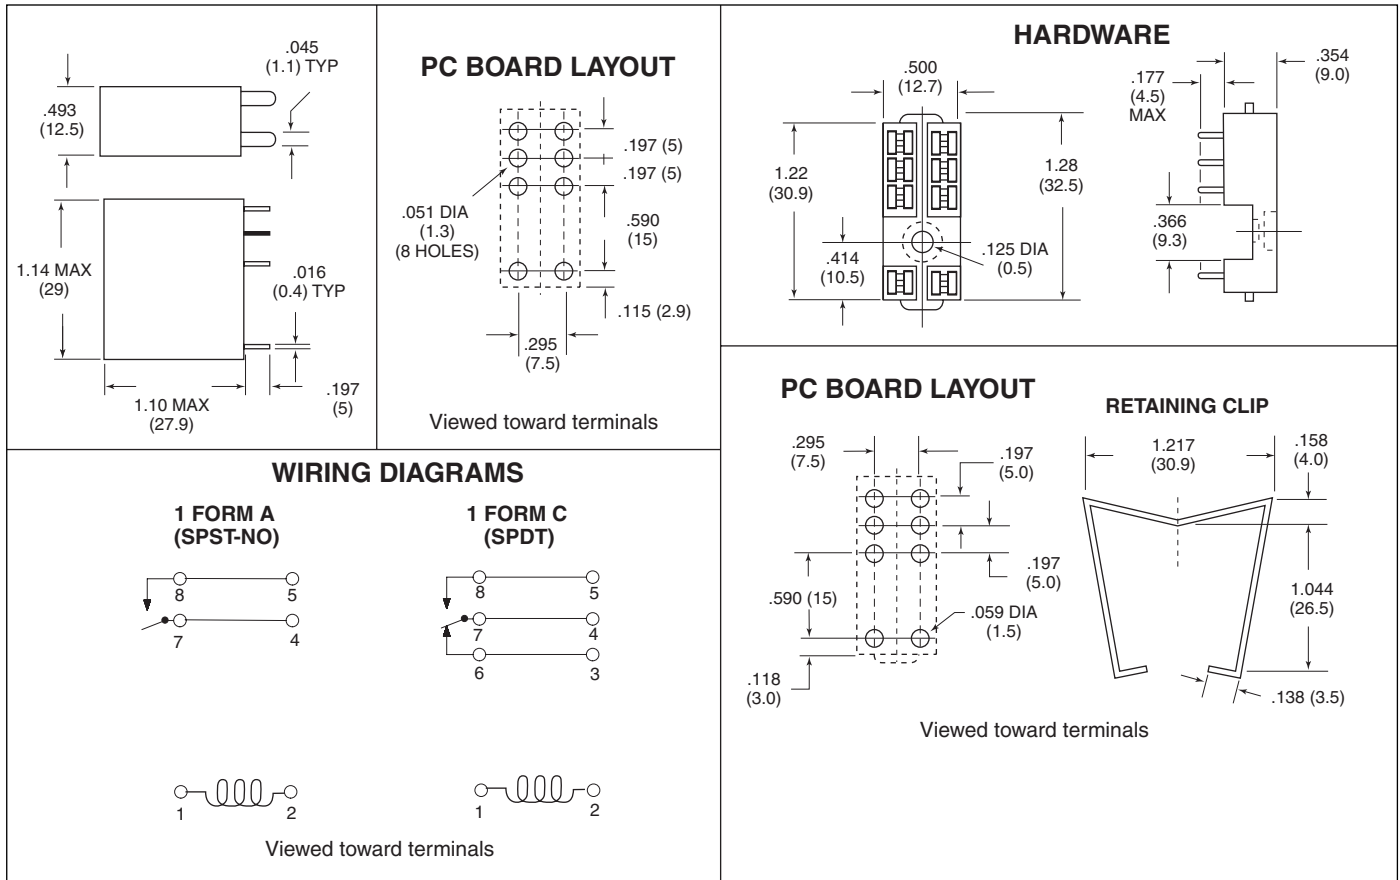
.045
(1.1) TYP

.493
(12.5)

1.14 MAX
(29)

.016
(0.4) TYP

1.10 MAX
(27.9)

.197
(5)

PC BOARD LAYOUT

.051 DIA
(1.3)
(8 HOLES)

.197 (5)
.197 (5)
.590
(15)
.115 (2.9)

.295
(7.5)

Viewed toward terminals

HARDWARE

.500
(12.7)

1.22
(30.9)

1.28
(32.5)

.414
(10.5)

.125 DIA
(0.5)

.177
(4.5)
MAX

.354
(9.0)

.366
(9.3)

WIRING DIAGRAMS

1 FORM A
(SPST-NO)

8 5
7 4

1 FORM C
(SPDT)

8 5
7 4
6 3

1 2

1 2

Viewed toward terminals

PC BOARD LAYOUT

.295
(7.5)

.197
(5.0)

.197
(5.0)

.590 (15)

.059 DIA
(1.5)

.118
(3.0)

RETAINING CLIP

1.217
(30.9)

.158
(4.0)

1.044
(26.5)

.138 (3.5)

Viewed toward terminals